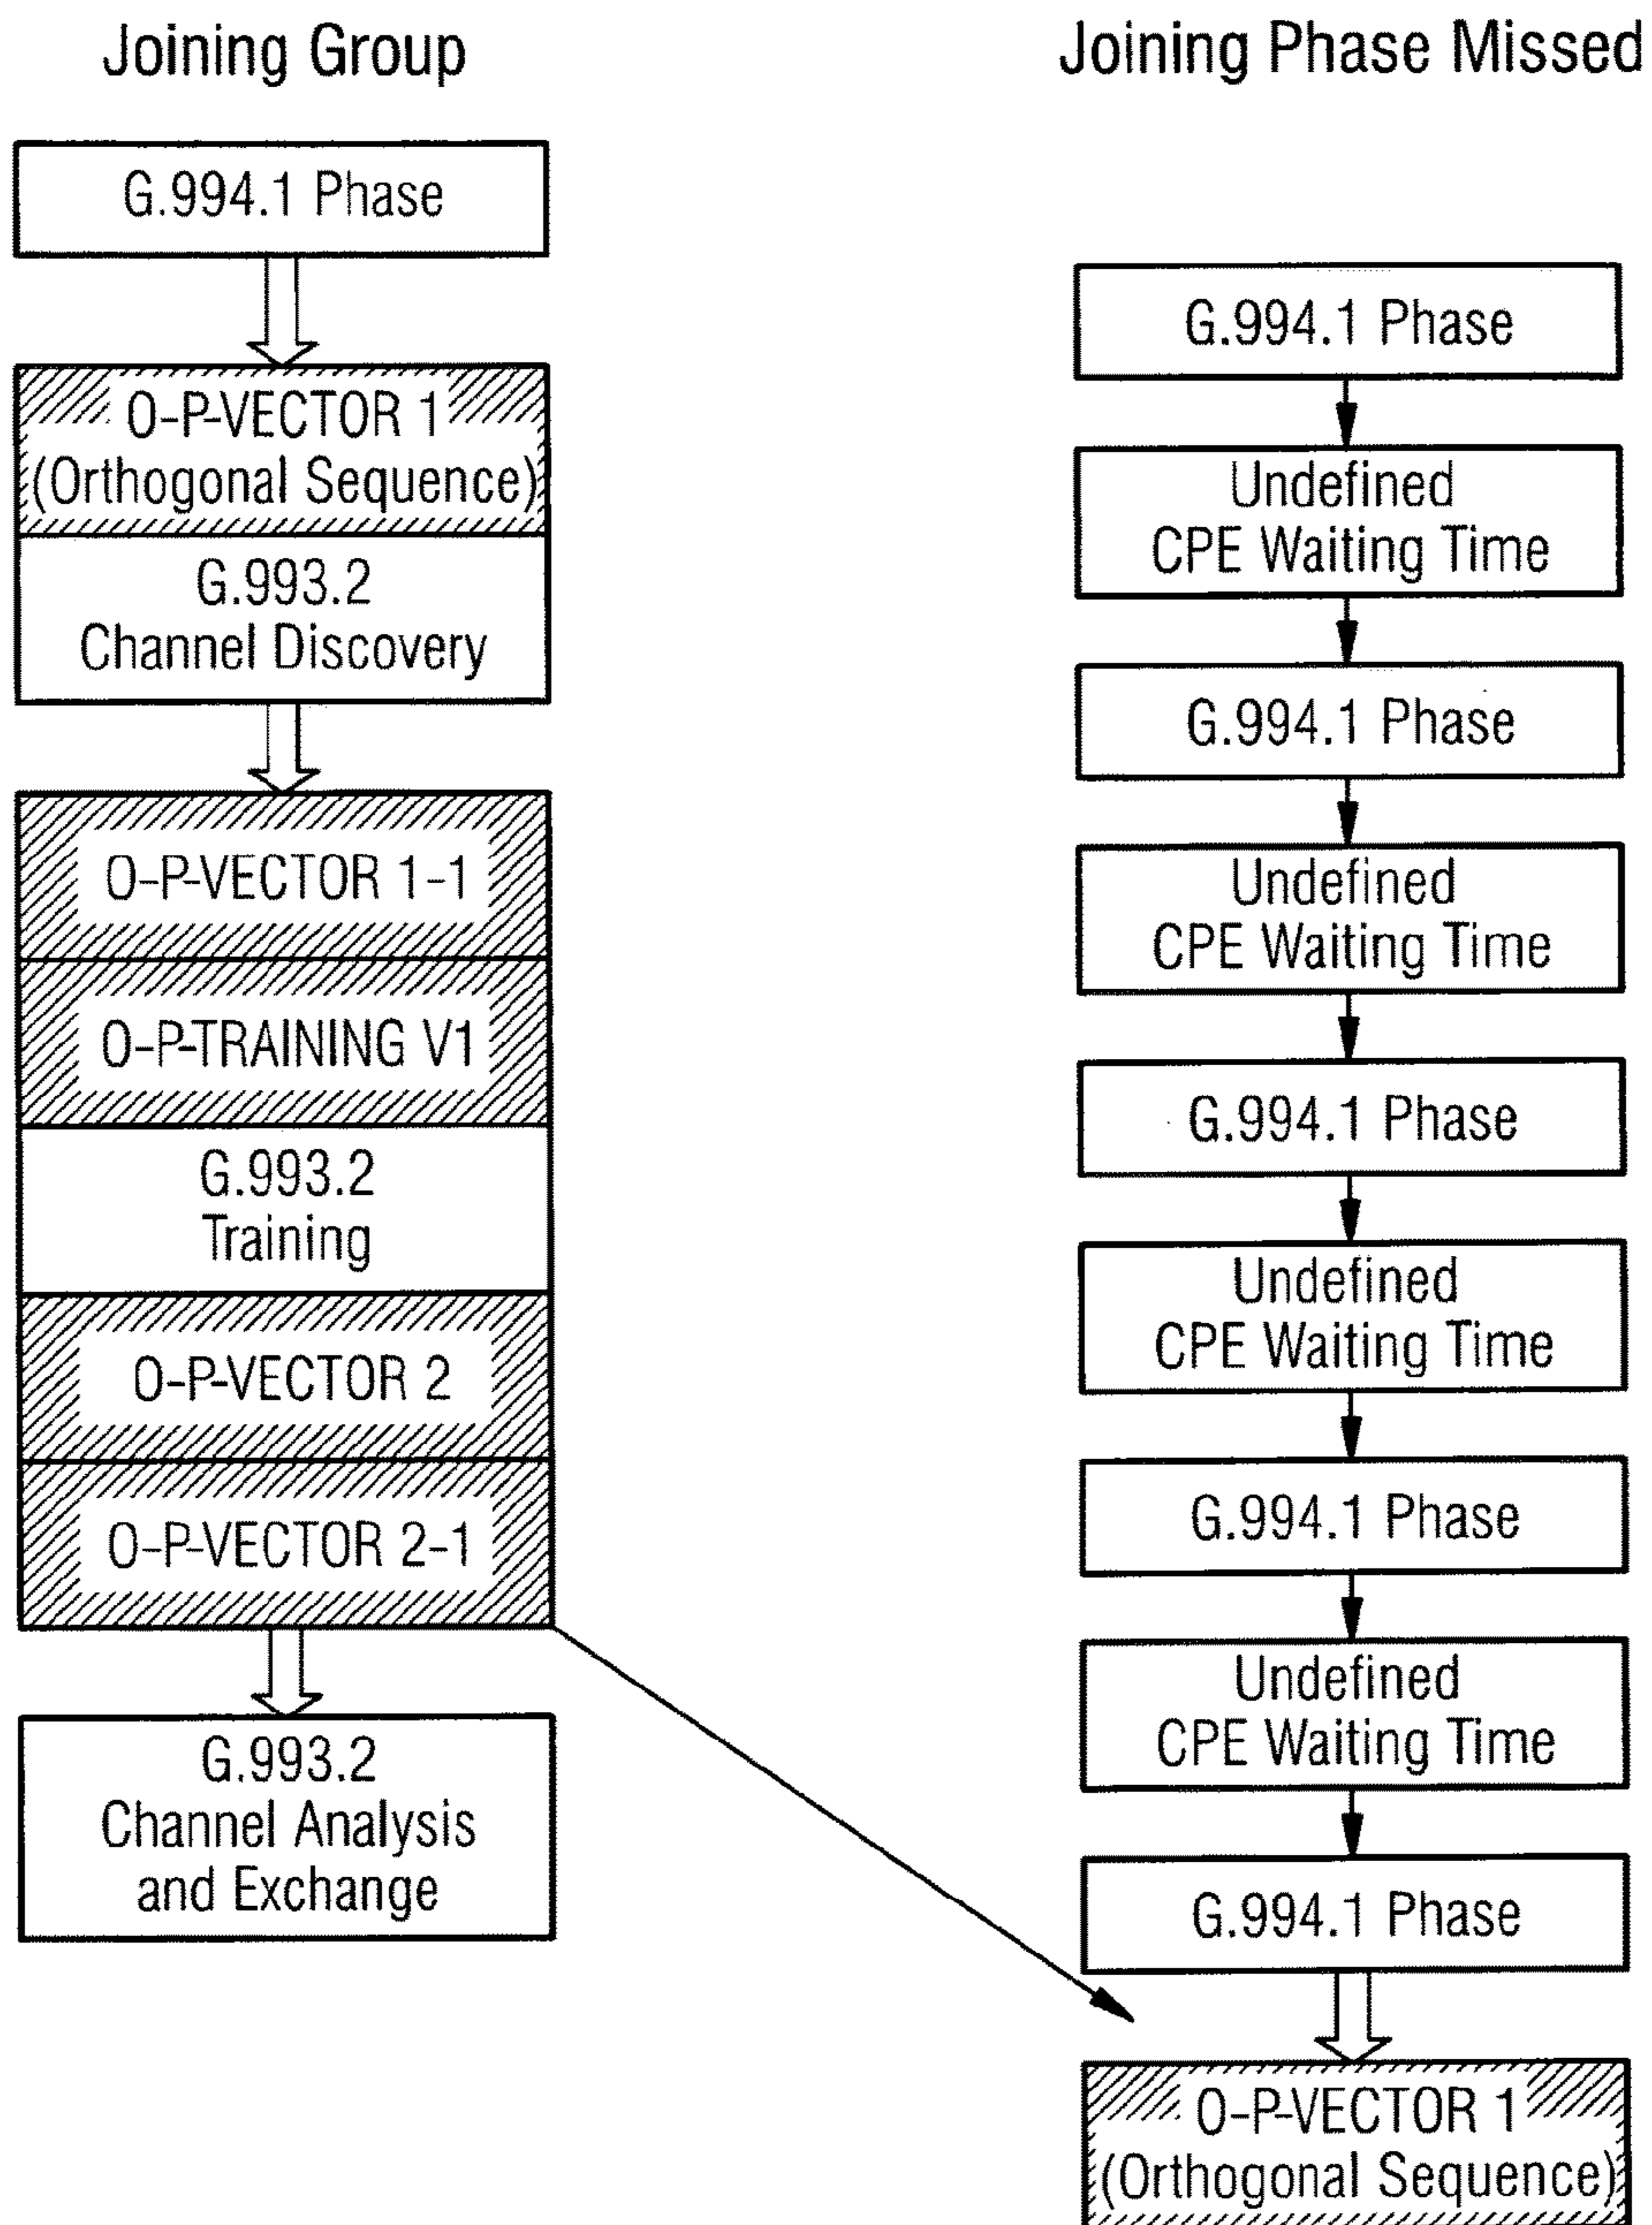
Joining Group

G.994.1 Phase

O-P-VECTOR 1
(Orthogonal Sequence)

G.993.2
Channel Discovery

O-P-VECTOR 1-1

O-P-TRAINING V1

G.993.2
Training

O-P-VECTOR 2

O-P-VECTOR 2-1

G.993.2
Channel Analysis
and Exchange

Joining Phase Missed

G.994.1 Phase

Undefined
CPE Waiting Time

G.994.1 Phase

Undefined
CPE Waiting Time

G.994.1 Phase

Undefined
CPE Waiting Time

G.994.1 Phase

Undefined
CPE Waiting Time

G.994.1 Phase

O-P-VECTOR 1
(Orthogonal Sequence)